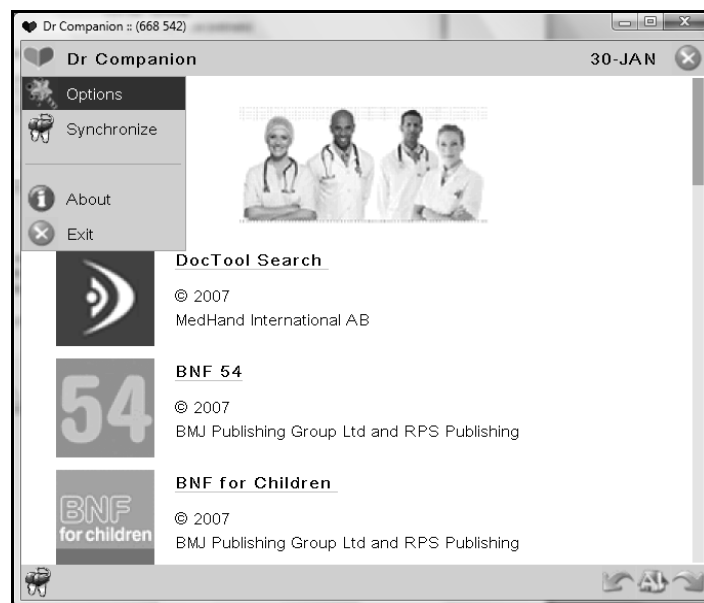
Dr Companion :: (668 542)

Dr Companion

30-JAN

Options

Synchronize

About

Exit

DocTool Search

© 2007
MedHand International AB

54

BNF 54

© 2007
BMJ Publishing Group Ltd and RPS Publishing

BNF for children

BNF for Children

© 2007
BMJ Publishing Group Ltd and RPS Publishing

All